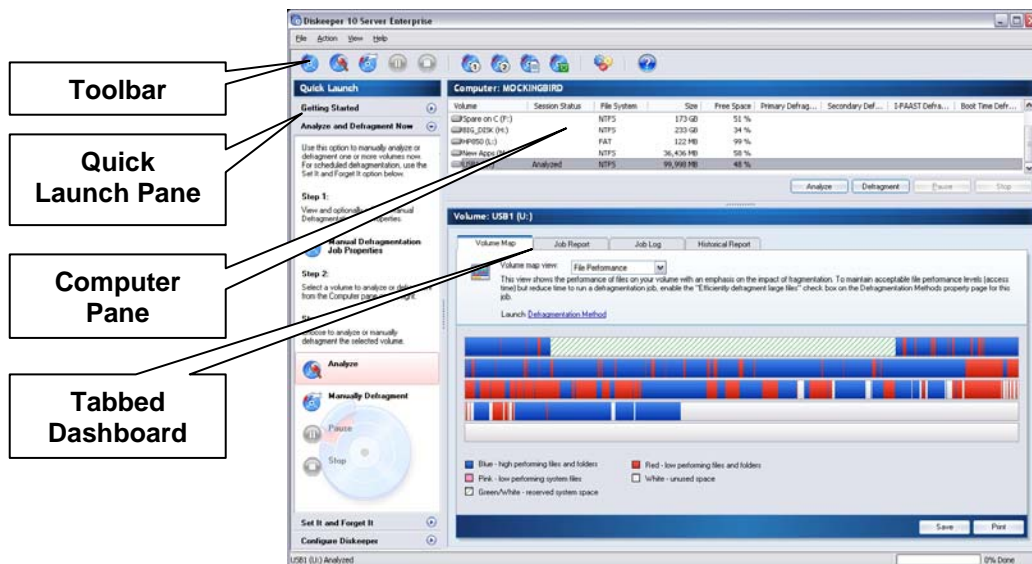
Toolbar

Quick Launch Pane

Computer Pane

Tabbed Dashboard

Diskeeper 10 Server Enterprise

File Action View Help

Quick Launch

Getting Started

Analyze and Defragment Now

Use this option to manually analyze or defragment one or more volumes now. For scheduled defragmentation, use the Set It and Forget It option below.

Step 1:

View and optionally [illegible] manual Defragmentation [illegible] properties.

Manual Defragmentation Job Properties

Step 2:

Select a volume to analyze or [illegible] from the Computer pane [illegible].

St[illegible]

Choose to analyze or manually defragment the selected volume.

Analyze

Manually Defragment

Pause

Stop

Set It and Forget It

Configure Diskeeper

Computer: MOCKINGBIRD

| Volume | Session Status | File System | Size | Free Space | Primary Defrag... | Secondary Def... | I-FAAST Defra... | Boot Time Defr... |
|---|---|---|---|---|---|---|---|---|
| Spare on C (F:) | | NTFS | 173 GB | 51 % | | | | |
| BIG_DISK (H:) | | NTFS | 233 GB | 34 % | | | | |
| HP850 (L:) | | FAT | 122 MB | 99 % | | | | |
| New Apps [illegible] | | NTFS | 36,436 MB | 58 % | | | | |
| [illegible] | Analyzed | NTFS | 99,998 MB | 48 % | | | | |

Analyze Defragment Pause Stop

Volume: USB1 (U:)

Volume Map Job Report Job Log Historical Report

Volume map view: File Performance

This view shows the performance of files on your volume with an emphasis on the impact of fragmentation. To maintain acceptable file performance levels (access time) but reduce time to run a defragmentation job, enable the "Efficiently defragment large files" check box on the Defragmentation Methods property page for this job.

Launch: Defragmentation Method

Blue - high performing files and folders

Pink - low performing system files

Green/White - reserved system space

Red - low performing files and folders

White - unused space

Save Print

USB1 (U:) Analyzed

0% Done